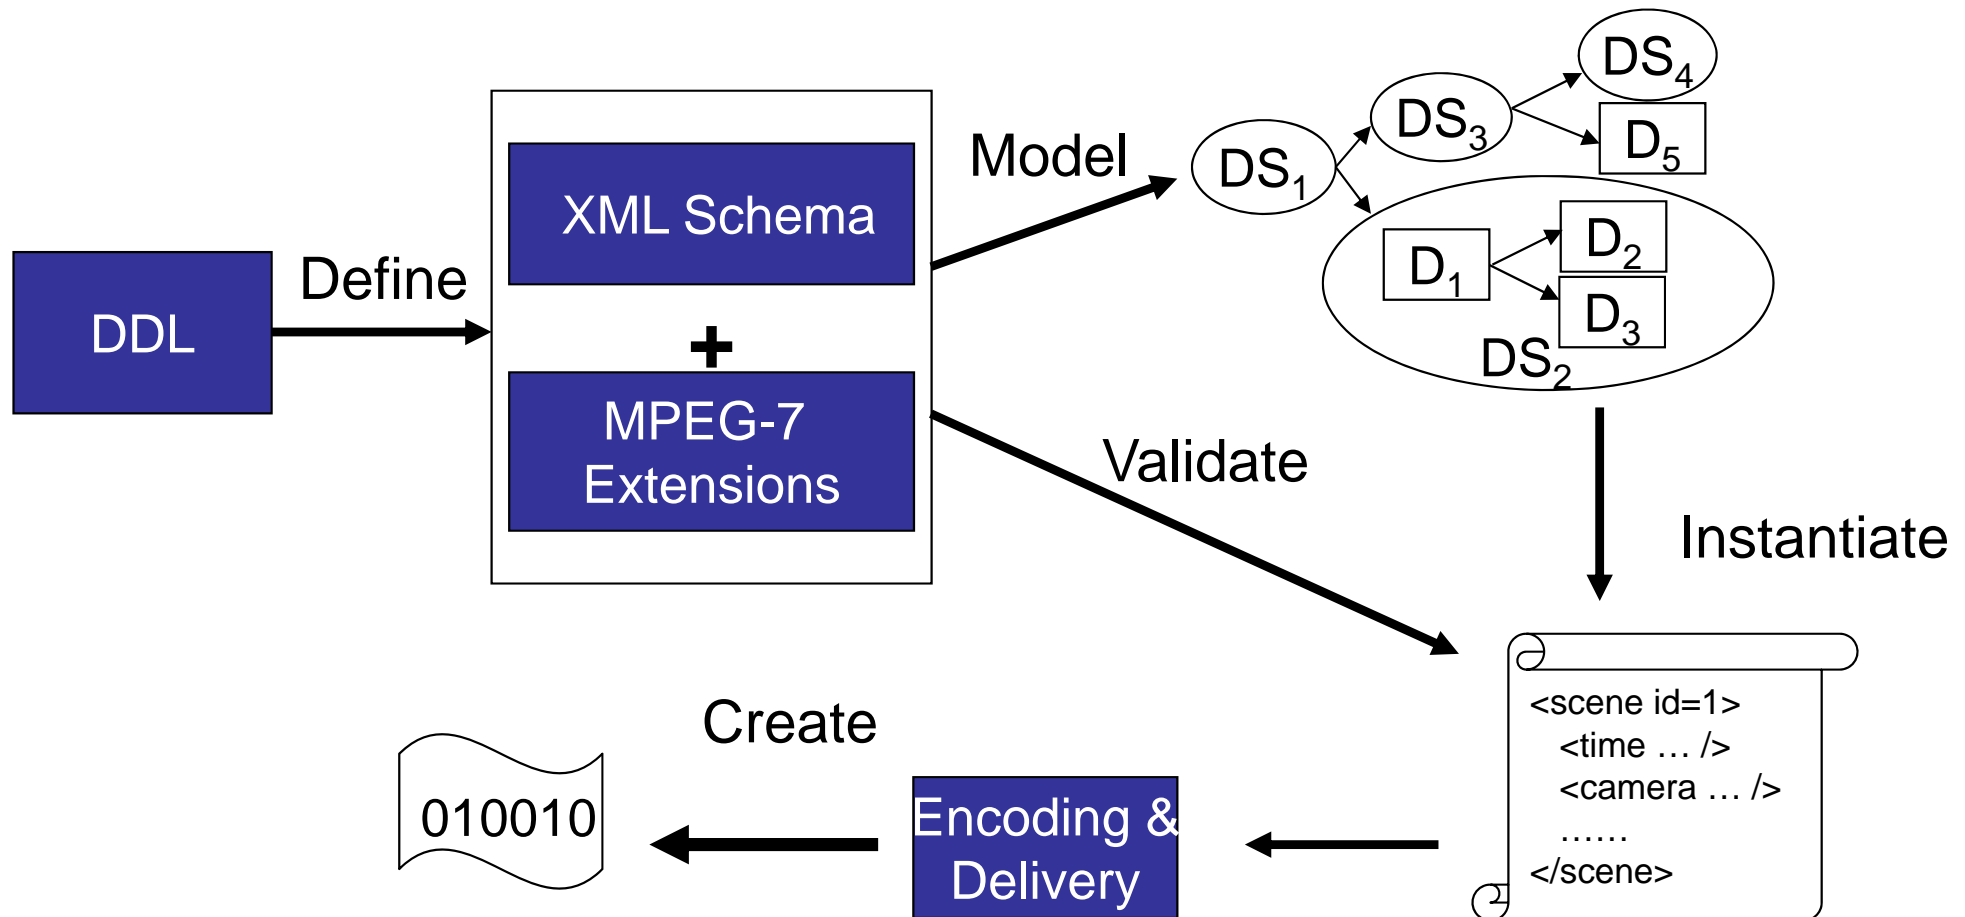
DDL

Define

XML Schema

+

MPEG-7 Extensions

Model

$DS_1$

$DS_3$

$DS_4$

$D_5$

$D_1$

$D_2$

$D_3$

$DS_2$

Validate

Instantiate

<scene id=1>
<time … />
<camera … />
……
</scene>

Create

010010

Encoding & Delivery